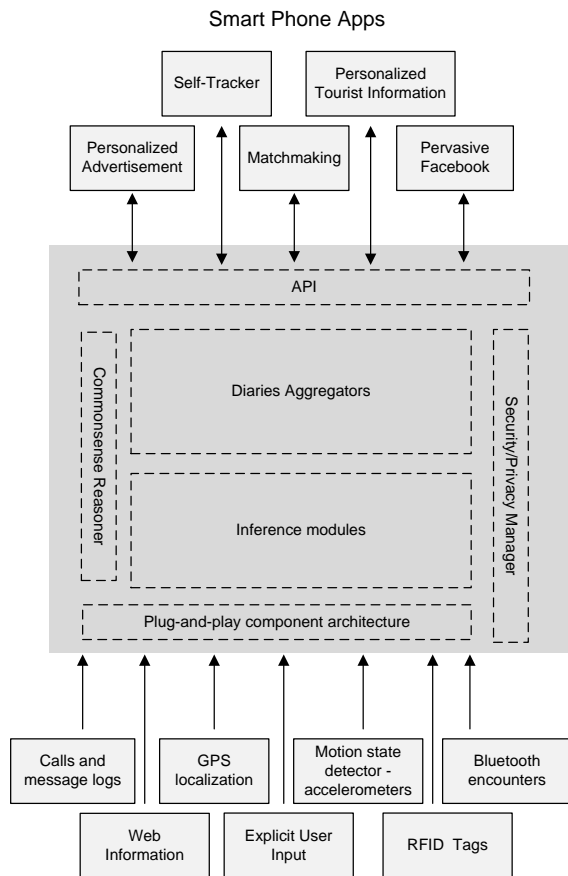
Smart Phone Apps

Self-Tracker

Personalized Tourist Information

Personalized Advertisement

Matchmaking

Pervasive Facebook

API

Commonsense Reasoner

Diaries Aggregators

Inference modules

Security/Privacy Manager

Plug-and-play component architecture

Calls and message logs

GPS localization

Motion state detector - accelerometers

Bluetooth encounters

Web Information

Explicit User Input

RFID Tags